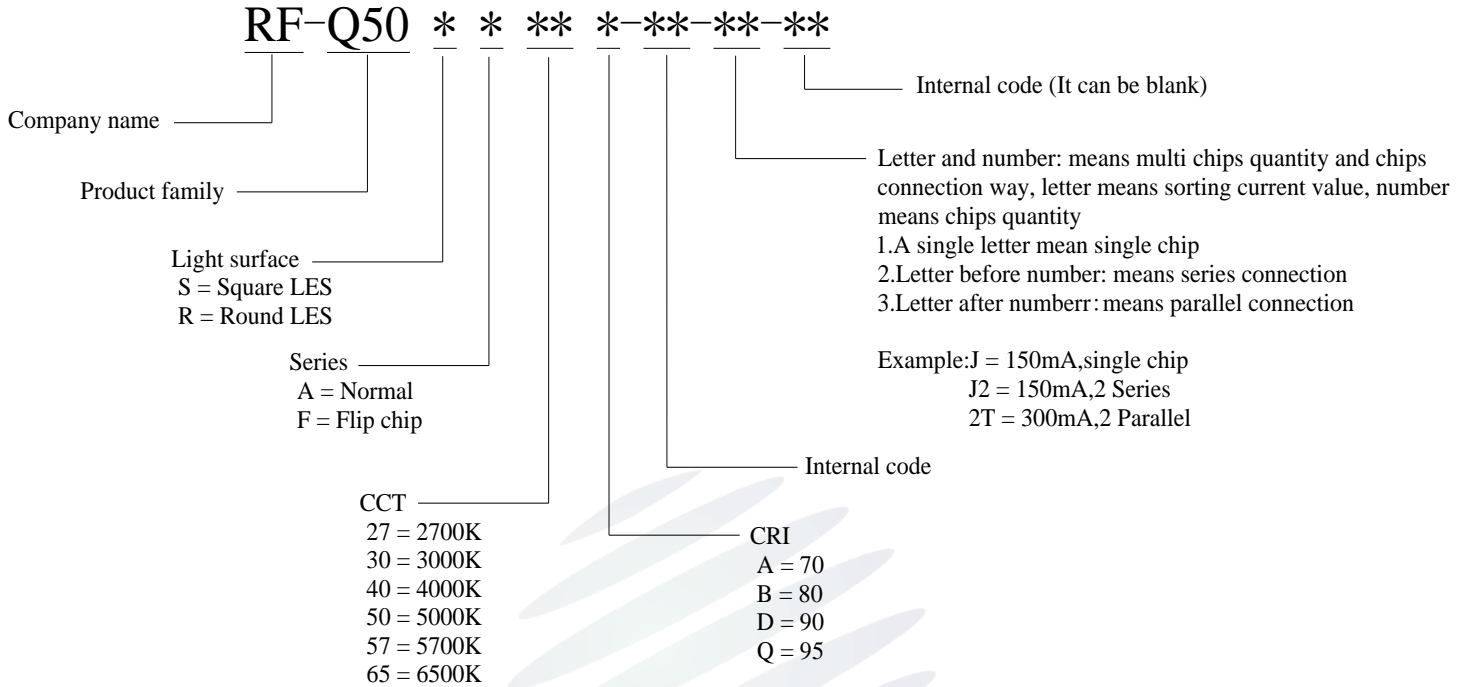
RF-Q50 * * ** *-**-**-**

Internal code (It can be blank)

Company name

Letter and number: means multi chips quantity and chips connection way, letter means sorting current value, number means chips quantity
1.A single letter mean single chip
2.Letter before number: means series connection
3.Letter after numberr: means parallel connection

Product family

Light surface
S = Square LES
R = Round LES

Example:J = 150mA,single chip
J2 = 150mA,2 Series
2T = 300mA,2 Parallel

Series
A = Normal
F = Flip chip

Internal code

CCT
27 = 2700K
30 = 3000K
40 = 4000K
50 = 5000K
57 = 5700K
65 = 6500K

CRI
A = 70
B = 80
D = 90
Q = 95